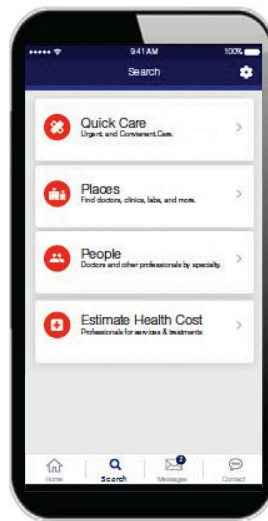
9:41 AM
100%
Search

Quick Care
Urgent and Convenient Care.

Places
Find doctors, clinics, labs, and more.

People
Doctors and other professionals by specialty.

Estimate Health Cost
Professionals for services & treatments

Home
Search
2
Messages
Contact